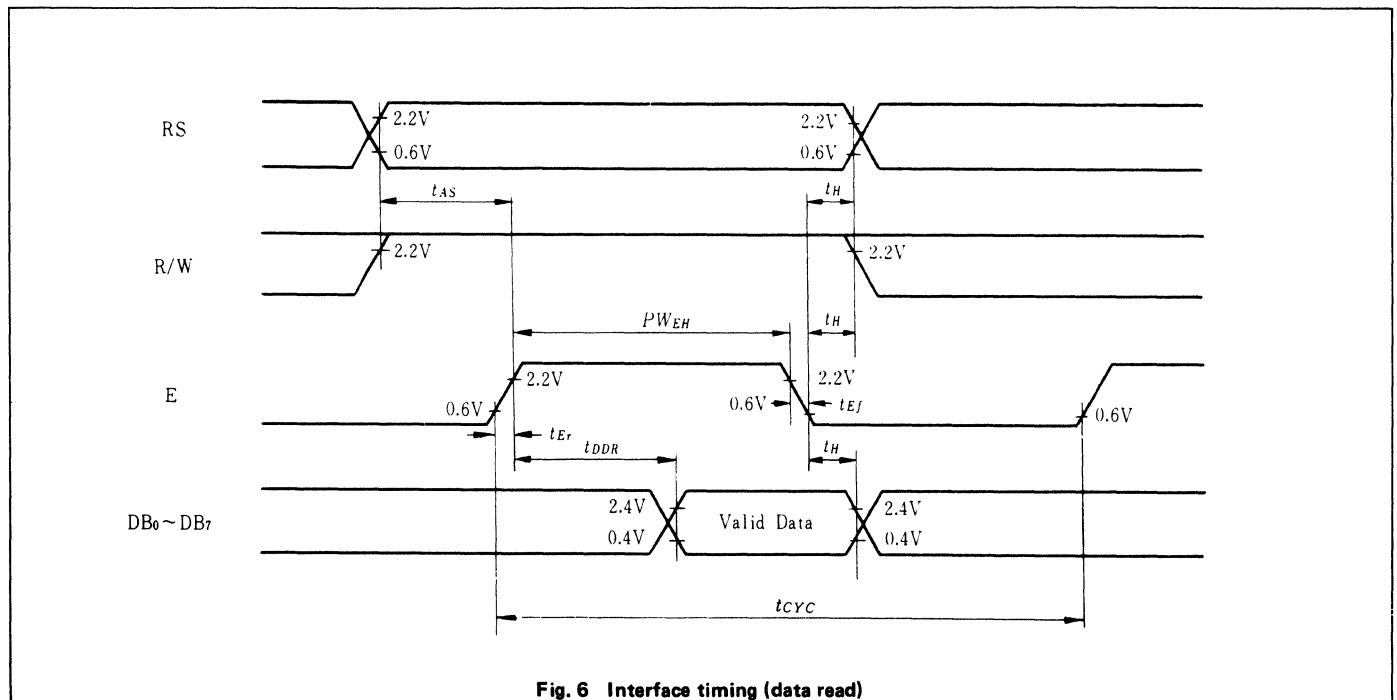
RS
2.2V
0.6V
2.2V
0.6V
$t_{AS}$
$t_H$
R/W
2.2V
2.2V
$PW_{EH}$
$t_H$
E
2.2V
2.2V
0.6V
0.6V
$t_{Ef}$
0.6V
$t_{Er}$
$t_{DDR}$
$t_H$
$DB_0 \sim DB_7$
2.4V
0.4V
Valid Data
2.4V
0.4V
$t_{CYC}$

Fig. 6 Interface timing (data read)